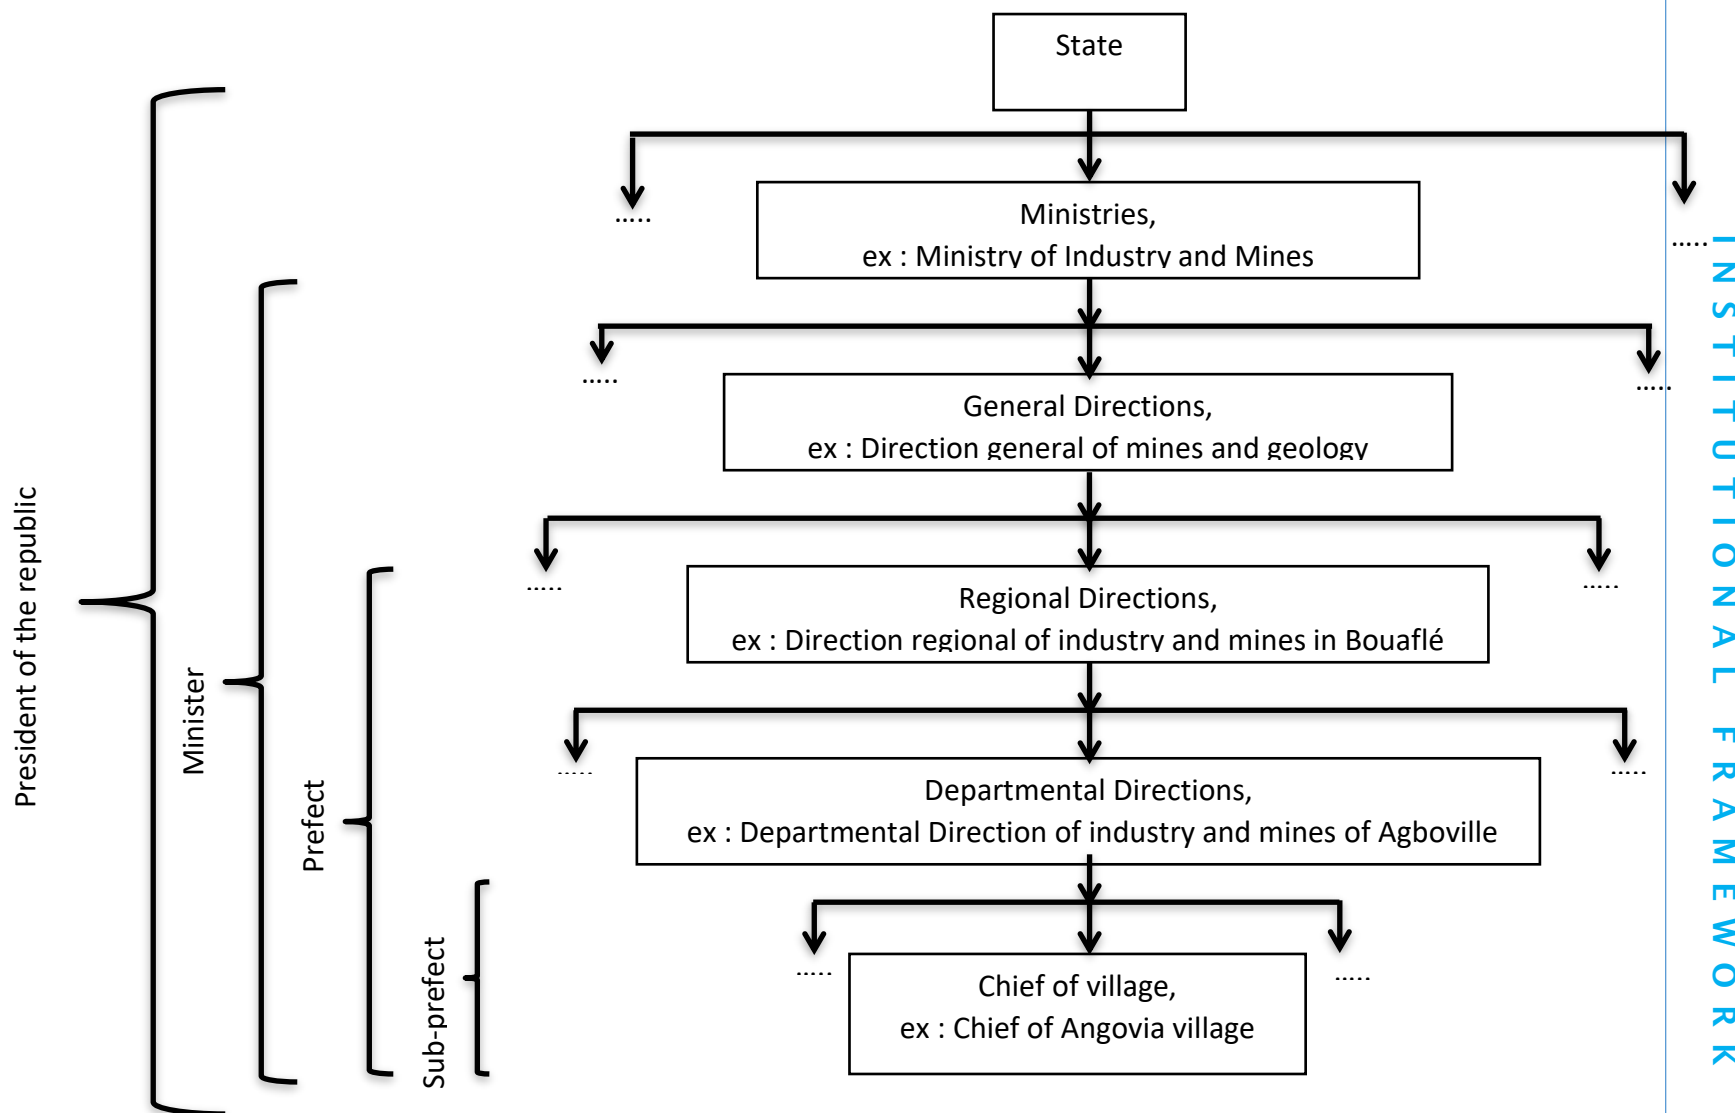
State

.....

Ministries,
ex : Ministry of Industry and Mines

.....

.....

General Directions,
ex : Direction general of mines and geology

.....

.....

Regional Directions,
ex : Direction regional of industry and mines in Bouaflé

.....

.....

Departmental Directions,
ex : Departmental Direction of industry and mines of Agboville

.....

.....

Chief of village,
ex : Chief of Angovia village

.....

.....

President of the republic

Minister

Prefect

Sub-prefect

INSTITUTIONAL FRAMEWORK